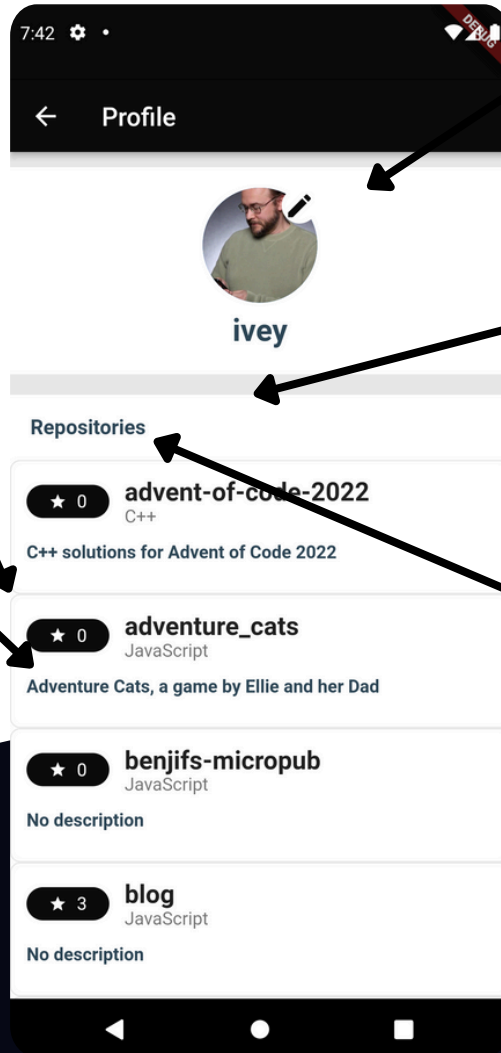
7:42

DEBUG

Profile

ivey

Repositories

★ 0 advent-of-code-2022
C++
C++ solutions for Advent of Code 2022

★ 0 adventure_cats
JavaScript
Adventure Cats, a game by Ellie and her Dad

★ 0 benjifs-micropub
JavaScript
No description

★ 3 blog
JavaScript
No description